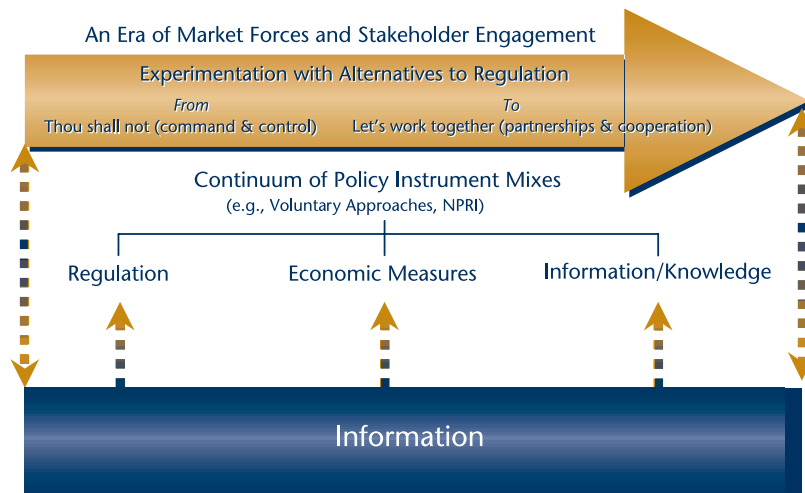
An Era of Market Forces and Stakeholder Engagement

Experimentation with Alternatives to Regulation

*From*
Thou shall not (command & control)

*To*
Let's work together (partnerships & cooperation)

Continuum of Policy Instrument Mixes
(e.g., Voluntary Approaches, NPRI)

Regulation

Economic Measures

Information/Knowledge

Information